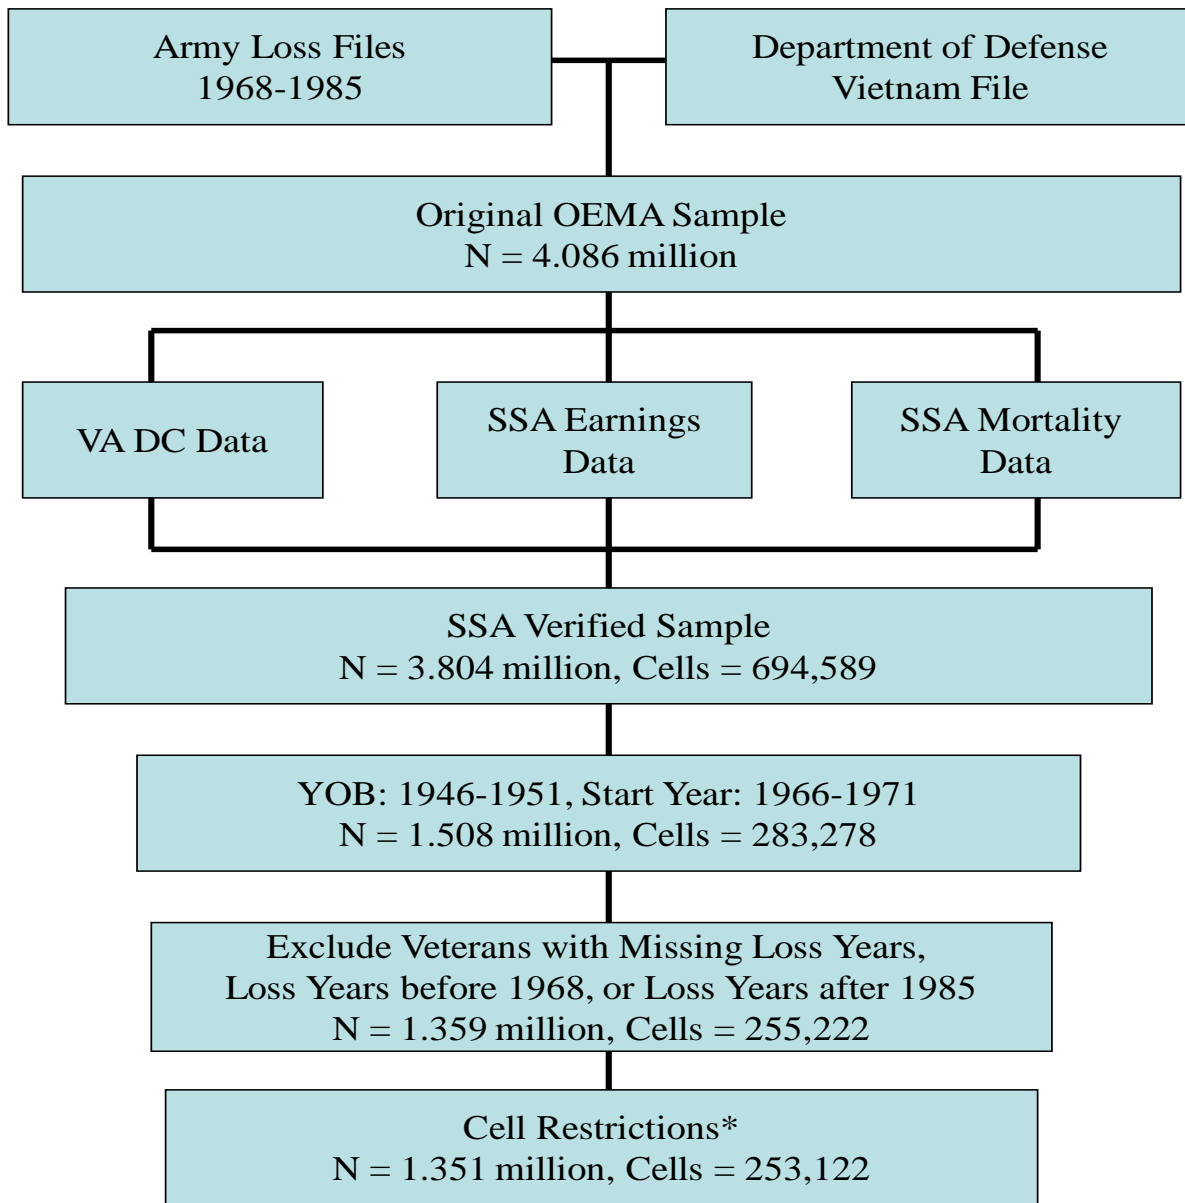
Army Loss Files
1968-1985

Department of Defense
Vietnam File

Original OEMA Sample
N = 4.086 million

VA DC Data

SSA Earnings Data

SSA Mortality Data

SSA Verified Sample
N = 3.804 million, Cells = 694,589

YOB: 1946-1951, Start Year: 1966-1971
N = 1.508 million, Cells = 283,278

Exclude Veterans with Missing Loss Years, Loss Years before 1968, or Loss Years after 1985
N = 1.359 million, Cells = 255,222

Cell Restrictions*
N = 1.351 million, Cells = 253,122